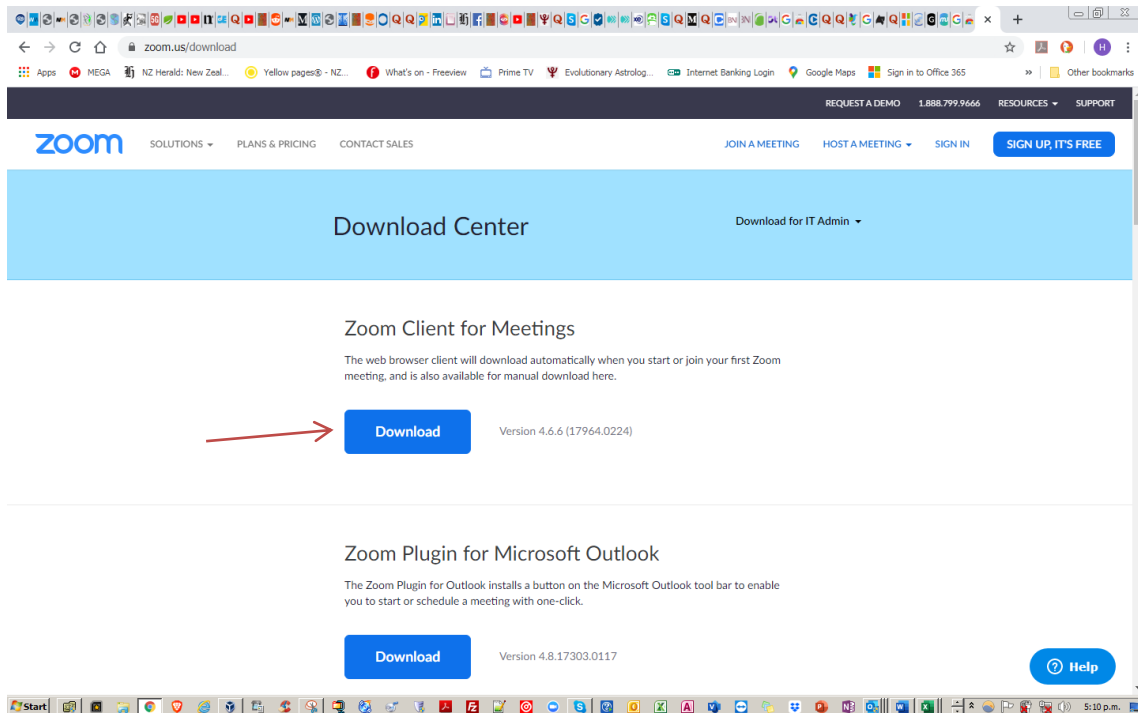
zoom.us/download

Apps MEGA NZ Herald: New Zeal... Yellow pages® - NZ... What's on - Freeview Prime TV Evolutionary Astrolog... Internet Banking Login Google Maps Sign in to Office 365 » Other bookmarks

REQUEST A DEMO 1.888.799.9666 RESOURCES SUPPORT

zoom SOLUTIONS PLANS & PRICING CONTACT SALES JOIN A MEETING HOST A MEETING SIGN IN SIGN UP, IT'S FREE

Download Center

Download for IT Admin

Zoom Client for Meetings

The web browser client will download automatically when you start or join your first Zoom meeting, and is also available for manual download here.

Download

Version 4.6.6 (17964.0224)

Zoom Plugin for Microsoft Outlook

The Zoom Plugin for Outlook installs a button on the Microsoft Outlook tool bar to enable you to start or schedule a meeting with one-click.

Download

Version 4.8.17303.0117

Help

Start

5:10 p.m.